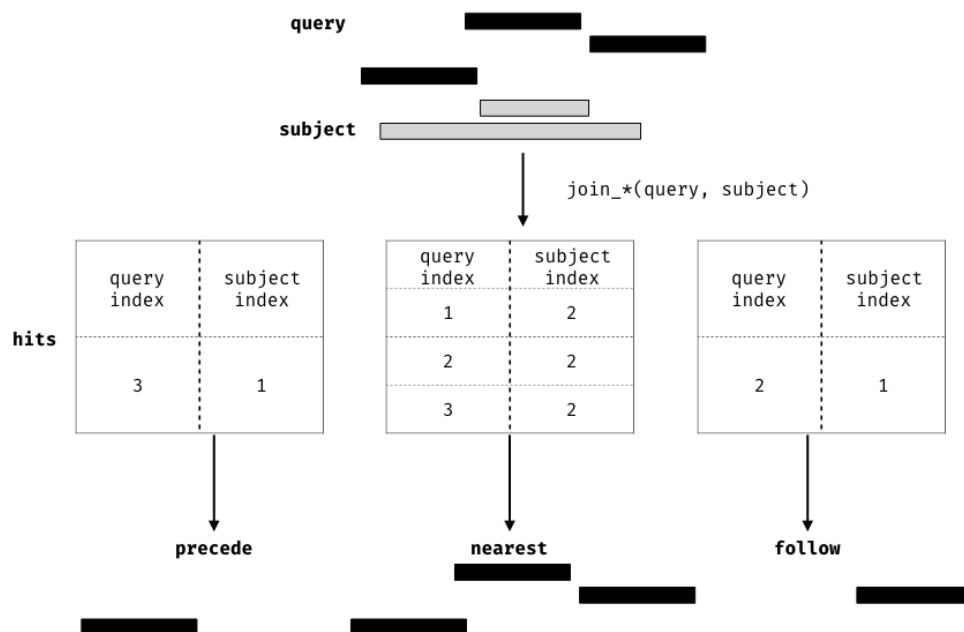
query

subject

join_*(query, subject)

hits

| query index | subject index |
|---|---|
| 3 | 1 |

| query index | subject index |
|---|---|
| 1 | 2 |
| 2 | 2 |
| 3 | 2 |

| query index | subject index |
|---|---|
| 2 | 1 |

precede

nearest

follow